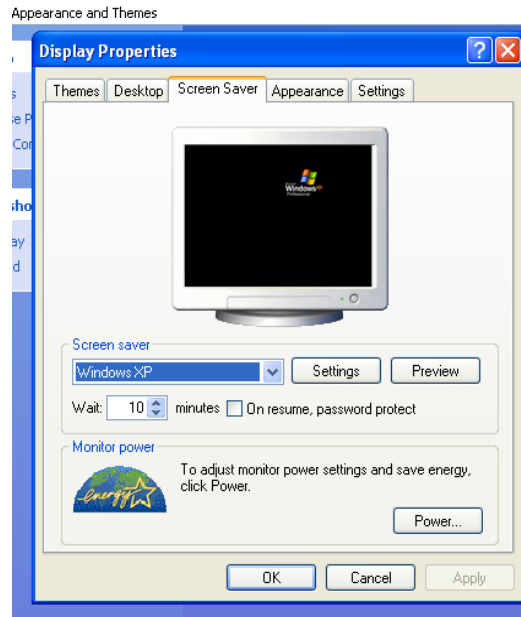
Appearance and Themes

s
e P
Cor
sho
ay
d

Display Properties

Themes | Desktop | Screen Saver | Appearance | Settings

Windows XP Professional

Screen saver
Windows XP
Settings
Preview
Wait: 10 minutes
On resume, password protect

Monitor power
energy
To adjust monitor power settings and save energy, click Power.
Power...

OK
Cancel
Apply